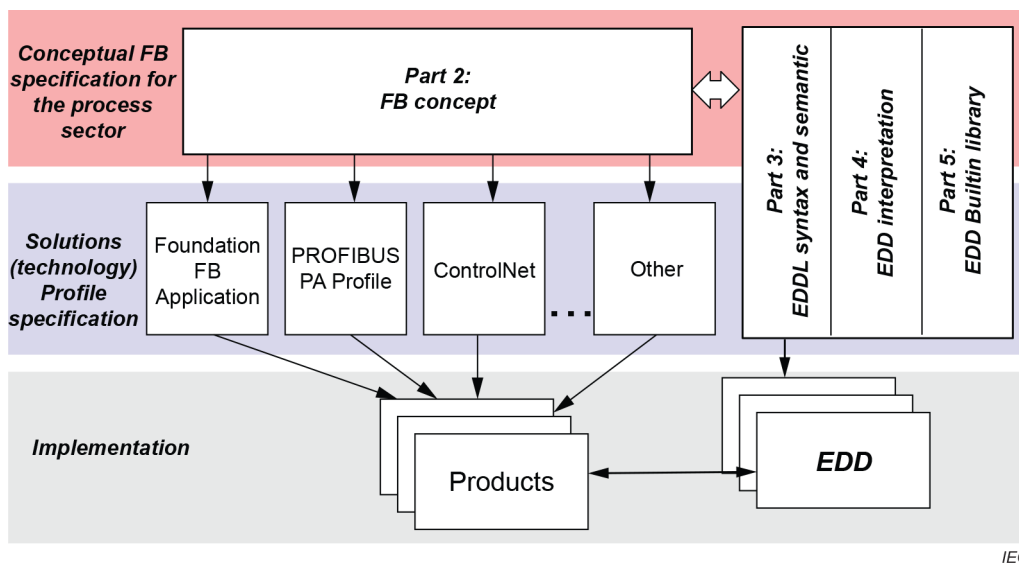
Conceptual FB specification for the process sector

Part 2:
FB concept

Part 3:
EDDL syntax and semantic

Part 4:
EDD interpretation

Part 5:
EDD Builtin library

Solutions (technology) Profile specification

Foundation FB Application

PROFIBUS PA Profile

ControlNet

...

Other

Implementation

Products

EDD

IE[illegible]